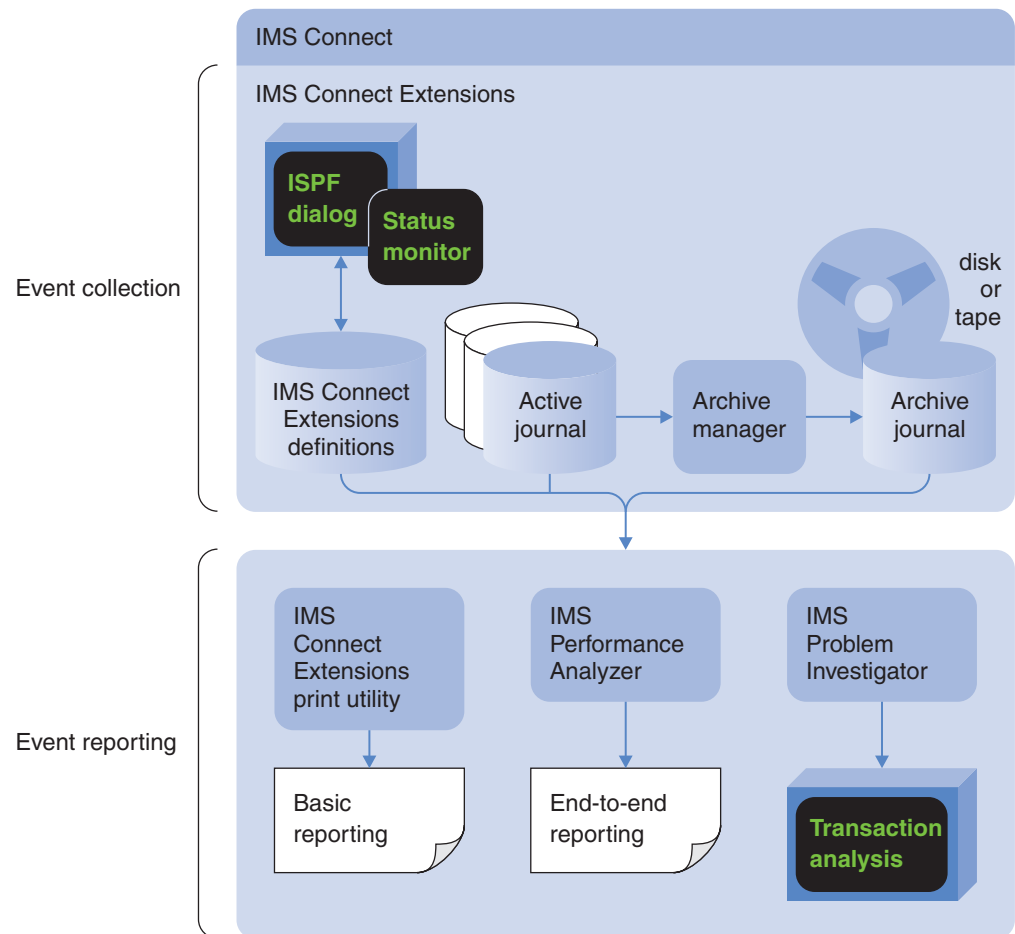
IMS Connect

IMS Connect Extensions

Event collection

ISPF dialog

Status monitor

disk or tape

IMS Connect Extensions definitions

Active journal

Archive manager

Archive journal

Event reporting

IMS Connect Extensions print utility

IMS Performance Analyzer

IMS Problem Investigator

Basic reporting

End-to-end reporting

Transaction analysis